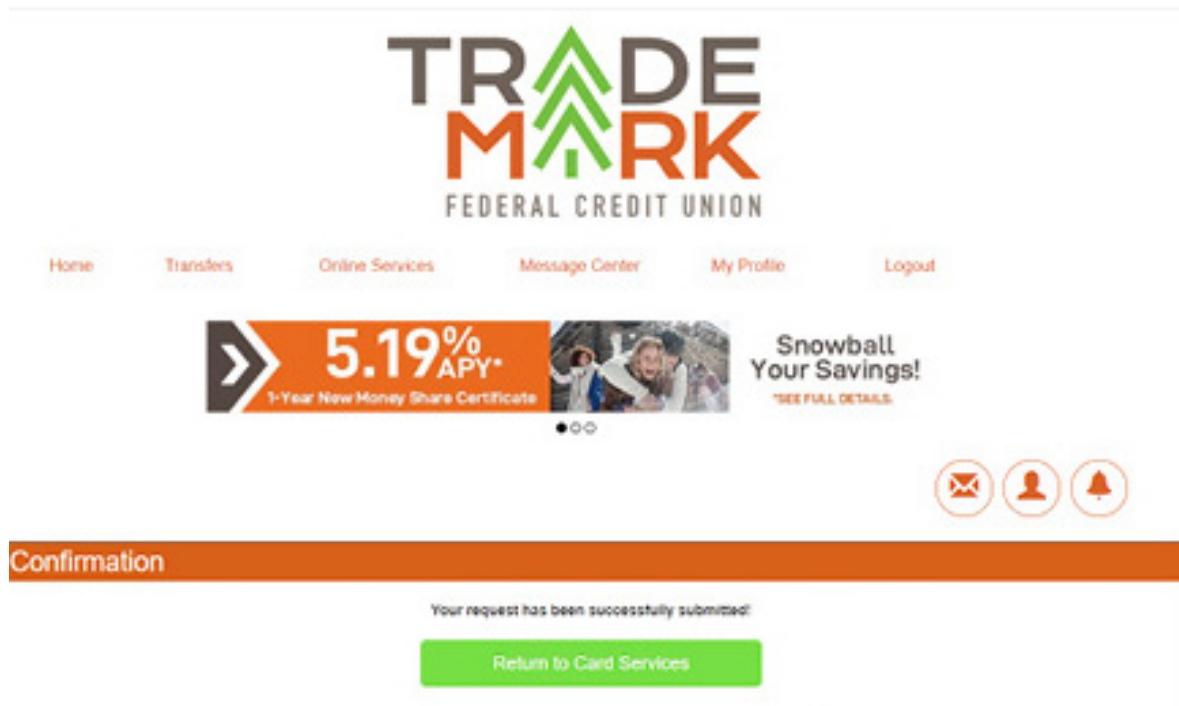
TRADE MARK
FEDERAL CREDIT UNION

Home Transfers Online Services Message Center My Profile Logout

5.19% APY*
1-Year New Money Share Certificate

Snowball Your Savings!
*SEE FULL DETAILS.

Confirmation

Your request has been successfully submitted!

Return to Card Services